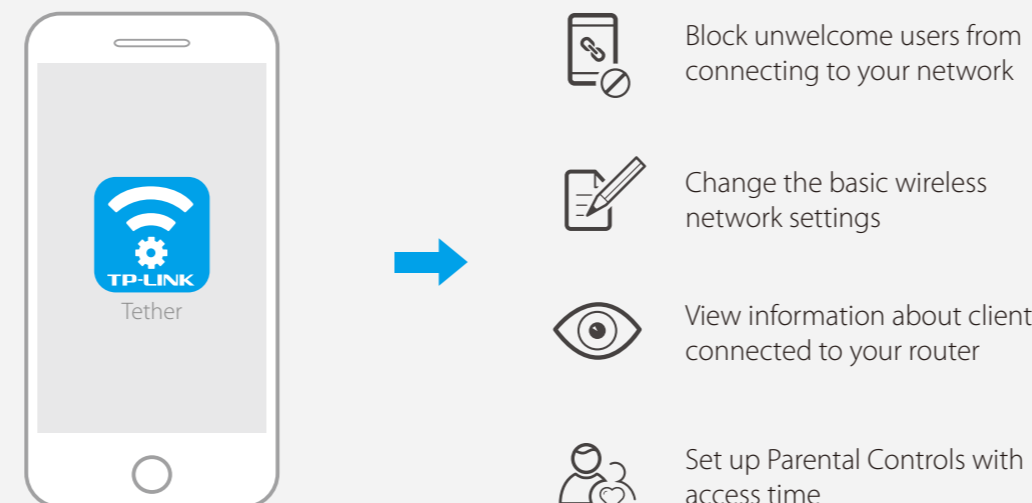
TP-LINK
Tether

Block unwelcome users from connecting to your network

Change the basic wireless network settings

View information about client connected to your router

Set up Parental Controls with access time